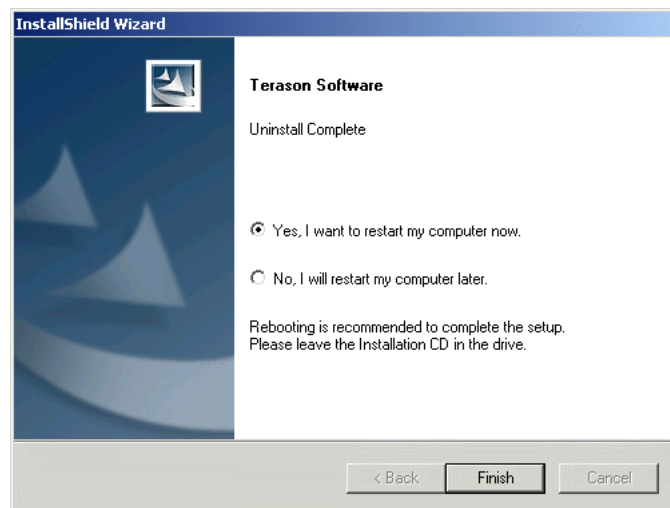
InstallShield Wizard

Terason Software

Uninstall Complete

Yes, I want to restart my computer now.

No, I will restart my computer later.

Rebooting is recommended to complete the setup. Please leave the Installation CD in the drive.

< Back

Finish

Cancel